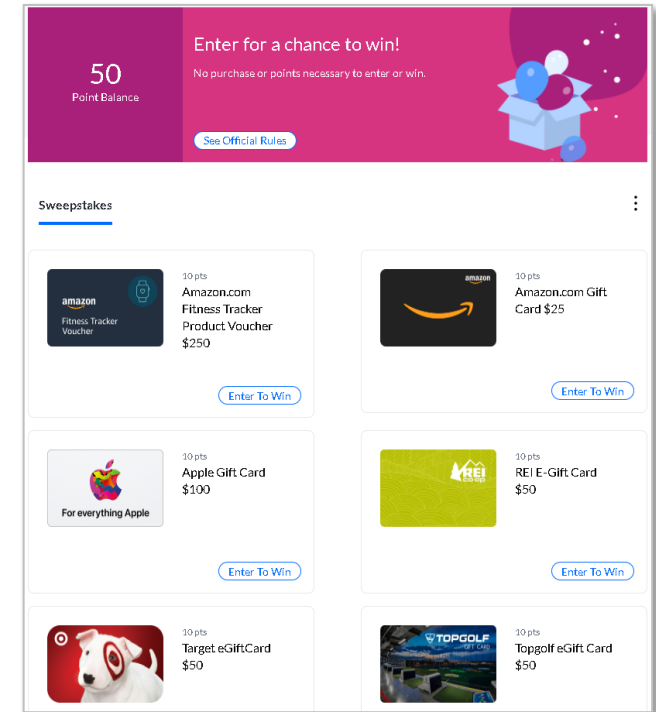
50
Point Balance

Enter for a chance to win!
No purchase or points necessary to enter or win.

See Official Rules

Sweepstakes

amazon
Fitness Tracker Voucher

10 pts
Amazon.com Fitness Tracker Product Voucher
$250

Enter To Win

amazon

10 pts
Amazon.com Gift Card $25

Enter To Win

For everything Apple

10 pts
Apple Gift Card
$100

Enter To Win

REI co-op

10 pts
REI E-Gift Card
$50

Enter To Win

10 pts
Target eGiftCard
$50

TOPGOLF
GIFT CARD

10 pts
Topgolf eGift Card
$50